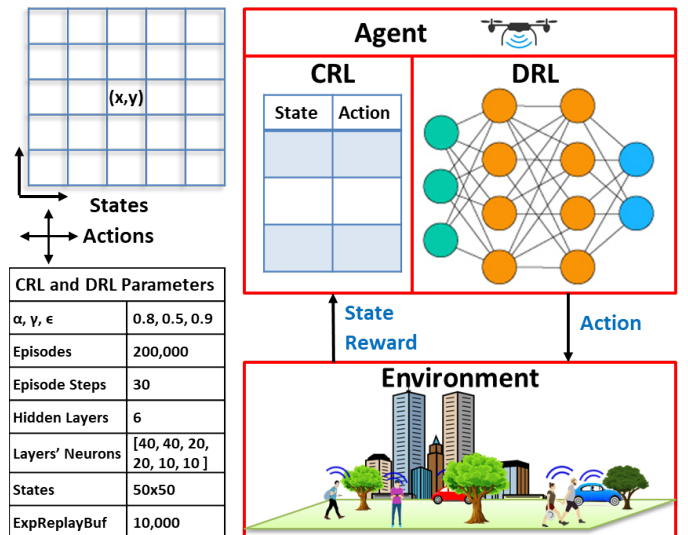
(x,y)

States

Actions

| CRL and DRL Parameters | |
|---|---|
| α, γ, ϵ | 0.8, 0.5, 0.9 |
| Episodes | 200,000 |
| Episode Steps | 30 |
| Hidden Layers | 6 |
| Layers' Neurons | [40, 40, 20, 20, 10, 10 ] |
| States | 50x50 |
| ExpReplayBuf | 10,000 |

Agent

CRL

| State | Action |
|---|---|
| | |
| | |
| | |

DRL

State
Reward

Action

Environment